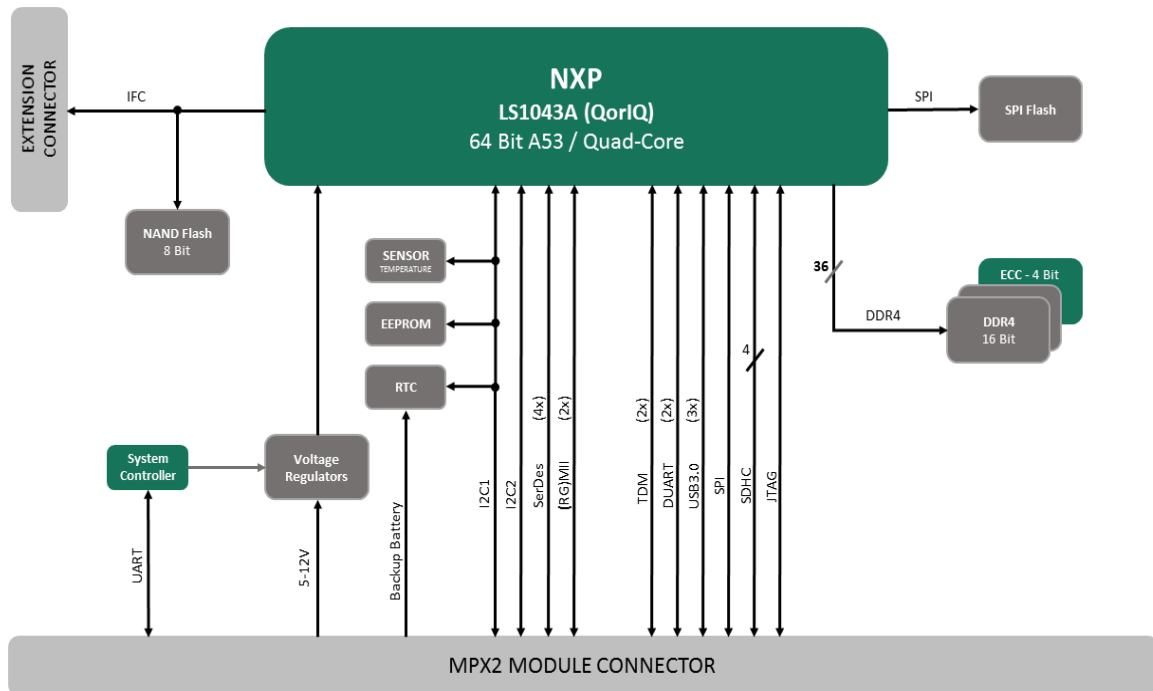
EXTENSION CONNECTOR

IFC

NXP
LS1043A (QorIQ)
64 Bit A53 / Quad-Core

SPI

SPI Flash

NAND Flash
8 Bit

SENSOR
TEMPERATURE

EEPROM

RTC

36

ECC - 4 Bit

DDR4

DDR4
16 Bit

4

System Controller

Voltage Regulators

I2C1

I2C2

(4x) SerDes

(2x) (RG)MII

(2x) TDM

(2x) DUART

(3x) USB3.0

SPI

SDHC

JTAG

UART

5-12V

Backup Battery

MPX2 MODULE CONNECTOR